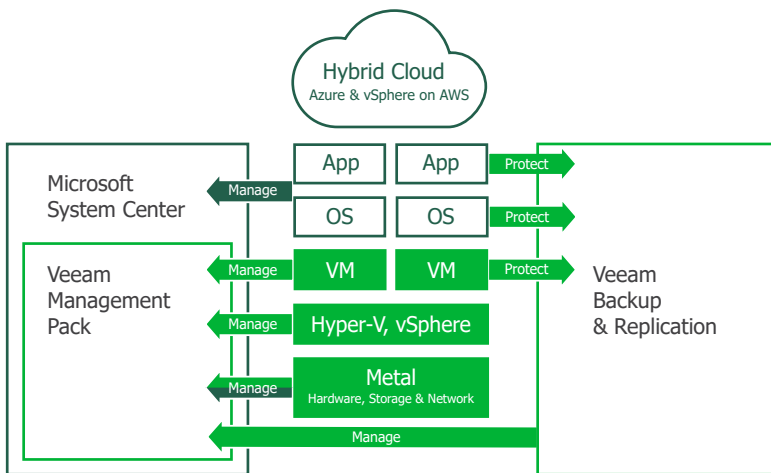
Hybrid Cloud
Azure & vSphere on AWS

Microsoft System Center

Veeam Management Pack

App
App
Protect
Manage
OS
OS
Protect
Manage
VM
VM
Protect
Manage
Hyper-V, vSphere
Manage
Metal
Hardware, Storage & Network
Manage

Veeam Backup & Replication